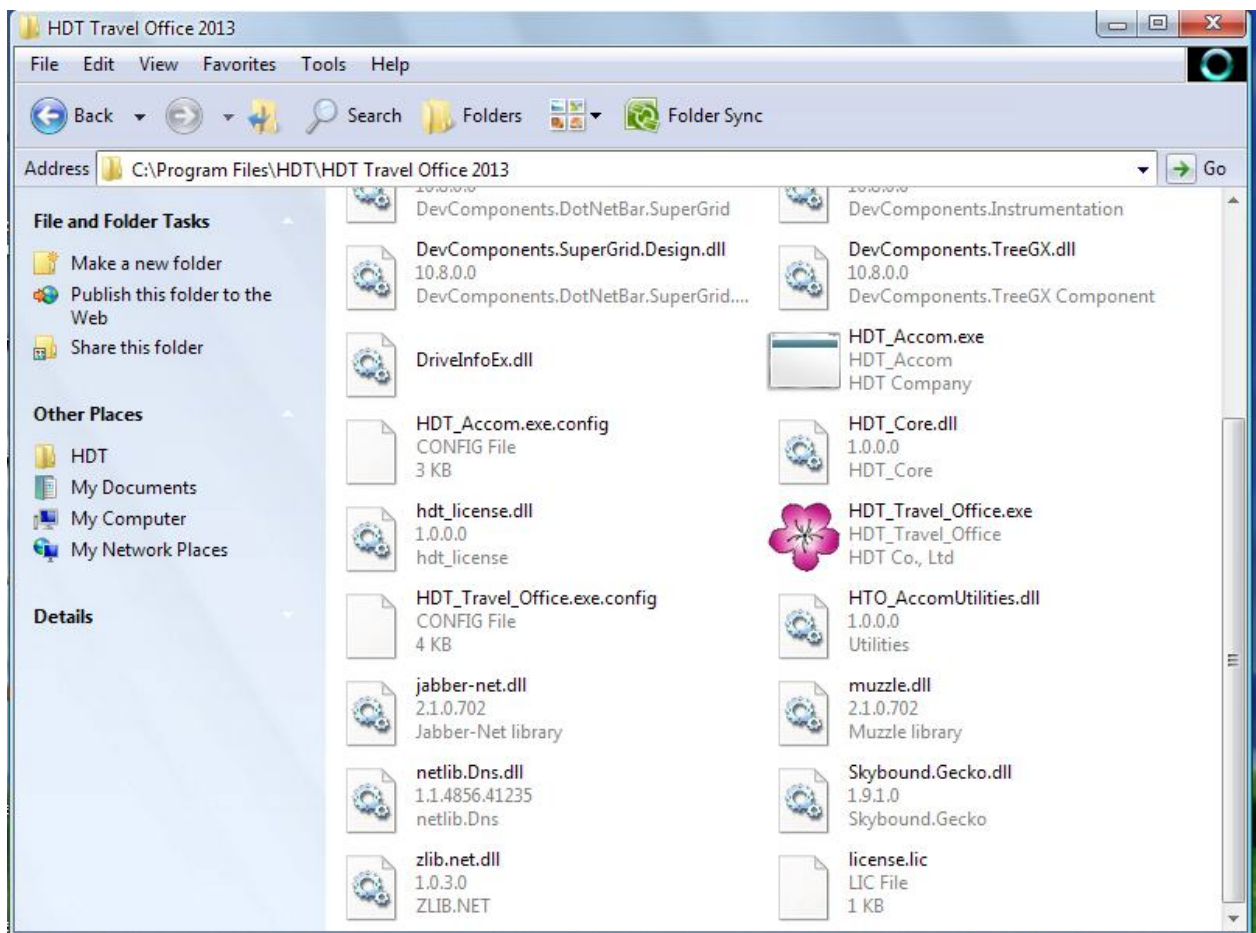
HDT Travel Office 2013

File Edit View Favorites Tools Help

Back Search Folders Folder Sync

Address C:\Program Files\HDT\HDT Travel Office 2013 Go

File and Folder Tasks

Make a new folder
Publish this folder to the Web
Share this folder

Other Places

HDT
My Documents
My Computer
My Network Places

Details

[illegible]
DevComponents.DotNetBar.SuperGrid

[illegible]
DevComponents.Instrumentation

DevComponents.SuperGrid.Design.dll
10.8.0.0
DevComponents.DotNetBar.SuperGrid....

DevComponents.TreeGX.dll
10.8.0.0
DevComponents.TreeGX Component

DriveInfoEx.dll

HDT_Accom.exe
HDT_Accom
HDT Company

HDT_Accom.exe.config
CONFIG File
3 KB

HDT_Core.dll
1.0.0.0
HDT_Core

hdt_license.dll
1.0.0.0
hdt_license

HDT_Travel_Office.exe
HDT_Travel_Office
HDT Co., Ltd

HDT_Travel_Office.exe.config
CONFIG File
4 KB

HTO_AccomUtilities.dll
1.0.0.0
Utilities

jabber-net.dll
2.1.0.702
Jabber-Net library

muzzle.dll
2.1.0.702
Muzzle library

netlib.Dns.dll
1.1.4856.41235
netlib.Dns

Skybound.Gecko.dll
1.9.1.0
Skybound.Gecko

zlib.net.dll
1.0.3.0
ZLIB.NET

license.lic
LIC File
1 KB